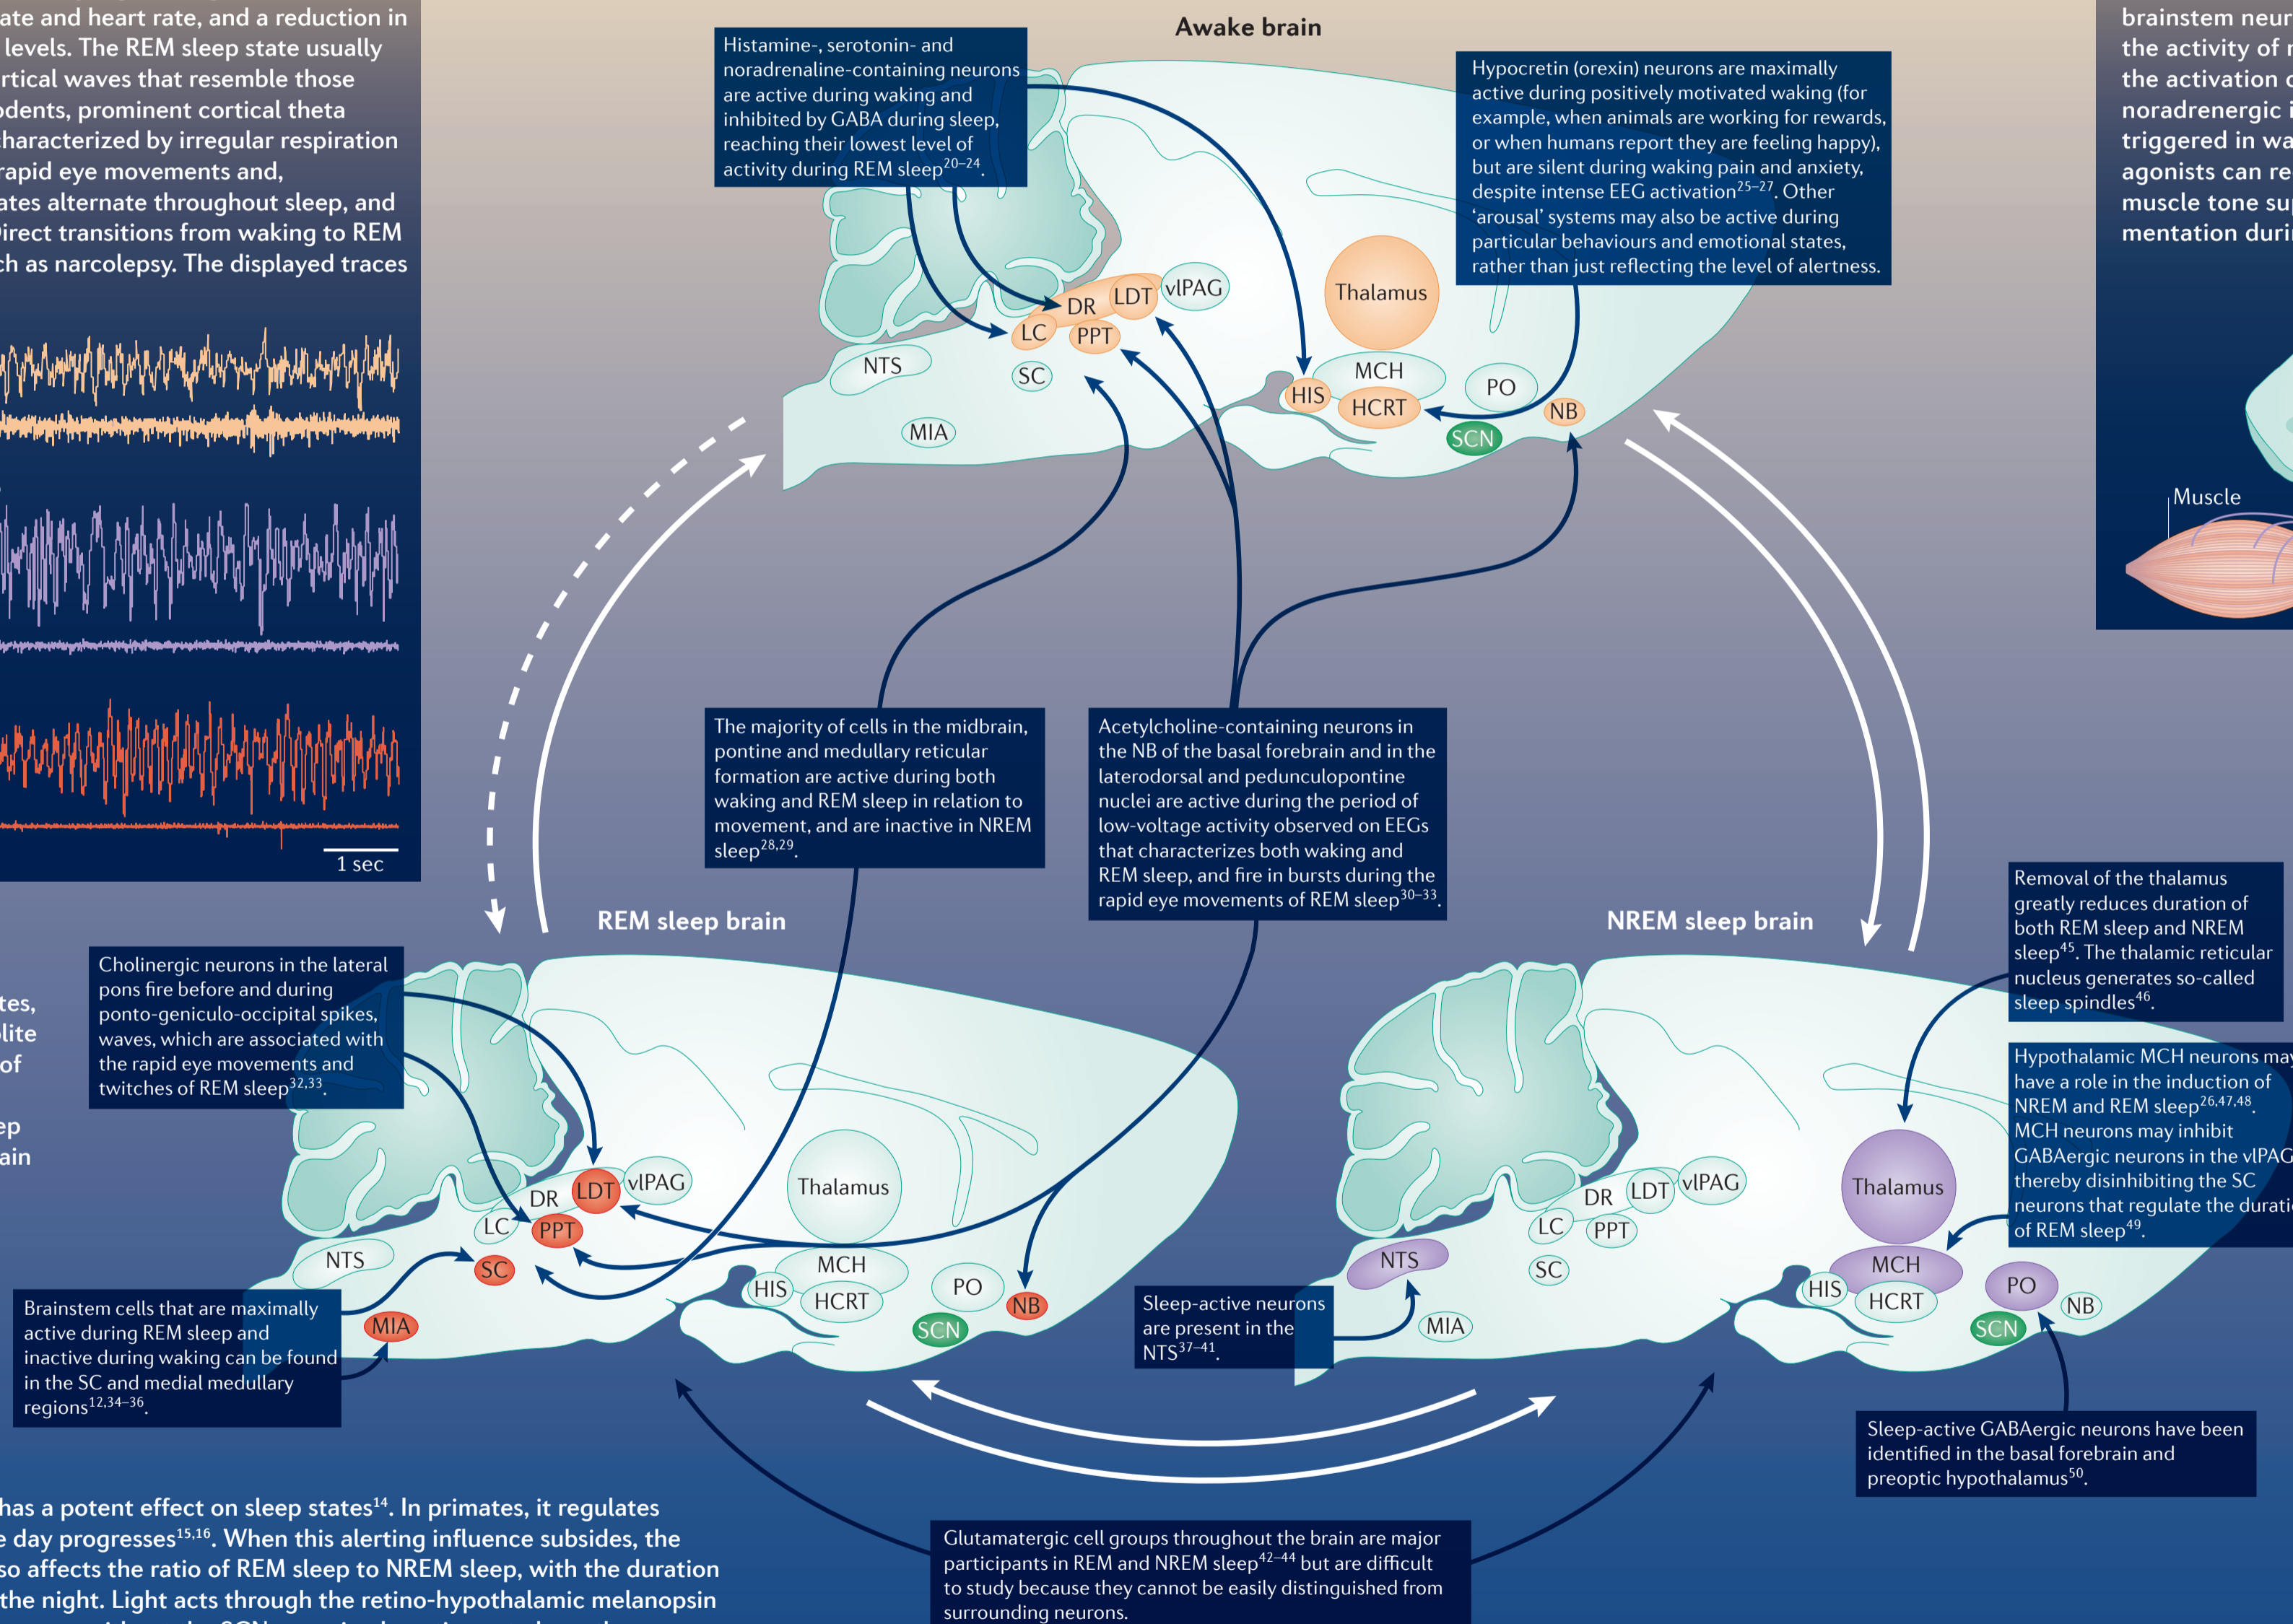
ate and heart rate, and a reduction in levels. The REM sleep state usually rtical waves that resemble those odents, prominent cortical theta haracterized by irregular respiration rapid eye movements and, ates alternate throughout sleep, and Direct transitions from waking to REM ch as narcolepsy. The displayed traces

1 sec

tes, lite of

ep ain

Awake brain

Histamine-, serotonin- and noradrenaline-containing neurons are active during waking and inhibited by GABA during sleep, reaching their lowest level of activity during REM sleep$^{20-24}$.

Hypocretin (orexin) neurons are maximally active during positively motivated waking (for example, when animals are working for rewards, or when humans report they are feeling happy), but are silent during waking pain and anxiety, despite intense EEG activation$^{25-27}$. Other ‘arousal’ systems may also be active during particular behaviours and emotional states, rather than just reflecting the level of alertness.

brainstem neur the activity of the activation noradrenergic triggered in wa agonists can re muscle tone su mentation duri

Muscle

DR LDT vIPAG LC PPT NTS SC MIA Thalamus MCH HIS HCRT PO NB SCN

The majority of cells in the midbrain, pontine and medullary reticular formation are active during both waking and REM sleep in relation to movement, and are inactive in NREM sleep$^{28,29}$.

Acetylcholine-containing neurons in the NB of the basal forebrain and in the laterodorsal and pedunculopontine nuclei are active during the period of low-voltage activity observed on EEGs that characterizes both waking and REM sleep, and fire in bursts during the rapid eye movements of REM sleep$^{30-33}$.

REM sleep brain

NREM sleep brain

Removal of the thalamus greatly reduces duration of both REM sleep and NREM sleep$^{45}$. The thalamic reticular nucleus generates so-called sleep spindles$^{46}$.

Cholinergic neurons in the lateral pons fire before and during ponto-geniculo-occipital spikes, waves, which are associated with the rapid eye movements and twitches of REM sleep$^{32,33}$.

Hypothalamic MCH neurons may have a role in the induction of NREM and REM sleep$^{26,47,48}$. MCH neurons may inhibit GABAergic neurons in the vlPAG thereby disinhibiting the SC neurons that regulate the durati of REM sleep$^{49}$.

DR LDT vIPAG LC PPT NTS SC MIA Thalamus MCH HIS HCRT PO NB SCN

DR LDT vIPAG LC PPT NTS SC MIA Thalamus MCH HIS HCRT PO NB SCN

Brainstem cells that are maximally active during REM sleep and inactive during waking can be found in the SC and medial medullary regions$^{12,34-36}$.

Sleep-active neurons are present in the NTS$^{37-41}$.

Sleep-active GABAergic neurons have been identified in the basal forebrain and preoptic hypothalamus$^{50}$.

has a potent effect on sleep states$^{14}$. In primates, it regulates e day progresses$^{15,16}$. When this alerting influence subsides, the so affects the ratio of REM sleep to NREM sleep, with the duration the night. Light acts through the retino-hypothalamic melanopsin

Glutamatergic cell groups throughout the brain are major participants in REM and NREM sleep$^{42-44}$ but are difficult to study because they cannot be easily distinguished from surrounding neurons.